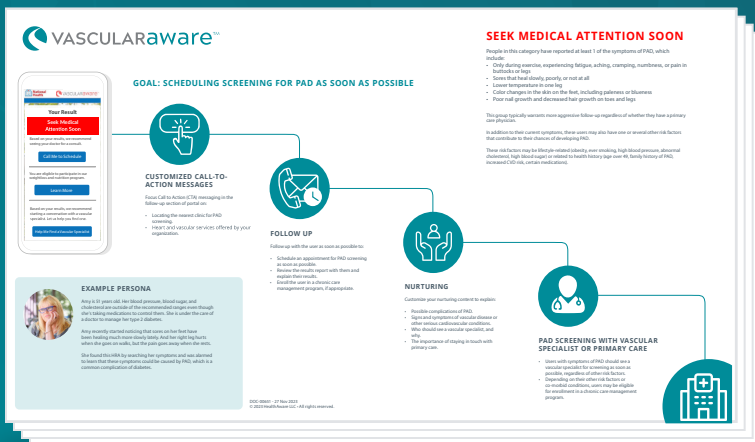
VASCULARaware™

GOAL: SCHEDULING SCREENING FOR PAD AS SOON AS POSSIBLE

National Health

VASCULARAWARE

Your Result

Seek Medical Attention Soon

Based on your results, we recommend seeing your doctor for a consult.

Call Me to Schedule

You are eligible to participate in our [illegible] program.

Learn More

Based on your results, we recommend starting a conversation with a vascular specialist. Let us help you find one.

Help Me Find a Vascular Specialist

CUSTOMIZED CALL-TO-ACTION MESSAGES

Focus Call to Action (CTA) messaging in the follow-up action of portal on:

- Locating the nearest clinic for PAD screening.
- Heart and vascular services offered by your organization.

FOLLOW UP

Follow-up with the user as soon as possible to:

- Schedule an appointment for PAD screening as soon as possible.
- Review the results report with them and explain their results.
- Enroll the user in a chronic care management program, if appropriate.

NURTURING

Customize your nurturing content to explain:

- Possible complications of PAD.
- Signs and symptoms of vascular disease or other serious cardiovascular conditions.
- Who should see a vascular specialist, and why.
- The importance of staying in touch with primary care.

PAD SCREENING WITH VASCULAR SPECIALIST OR PRIMARY CARE

- Users with symptoms of PAD should see a vascular specialist for screening as soon as possible, regardless of other risk factors.
- Depending on their other risk factors or co-morbid conditions, users may be eligible for enrollment in a chronic care management program.

EXAMPLE PERSONA

Amy is 51 years old. Her blood pressure, blood sugar, and cholesterol are outside of the recommended ranges even though she's taking medications to control them. She is under the care of a doctor to manage her type 2 diabetes.

Amy recently started noticing that sores on her feet have been healing much more slowly lately. And her right leg hurts when she goes on walks, but the pain goes away when she rests.

She found this HRA by searching her symptoms and was alarmed to learn that these symptoms could be caused by PAD, which is a common complication of diabetes.

DOC-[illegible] - 27 Nov 2023
© 2023 HealthAware LLC - All rights reserved.

SEEK MEDICAL ATTENTION SOON

People in this category have reported at least 1 of the symptoms of PAD, which include:

- Only during exercise, experiencing fatigue, aching, cramping, numbness, or pain in buttocks or legs
- Sores that heal slowly, poorly, or not at all
- Lower temperature in one leg
- Color changes in the skin on the feet, including paleness or blueness
- Poor nail growth and decreased hair growth on toes and legs

This group typically warrants more aggressive follow-up regardless of whether they have a primary care physician.

In addition to their current symptoms, these users may also have one or several other risk factors that contribute to their chances of developing PAD.

These risk factors may be lifestyle-related (obesity, over smoking, high blood pressure, abnormal cholesterol, high blood sugar) or related to health history (age over 49, family history of PAD, increased CVD risk, certain medications).